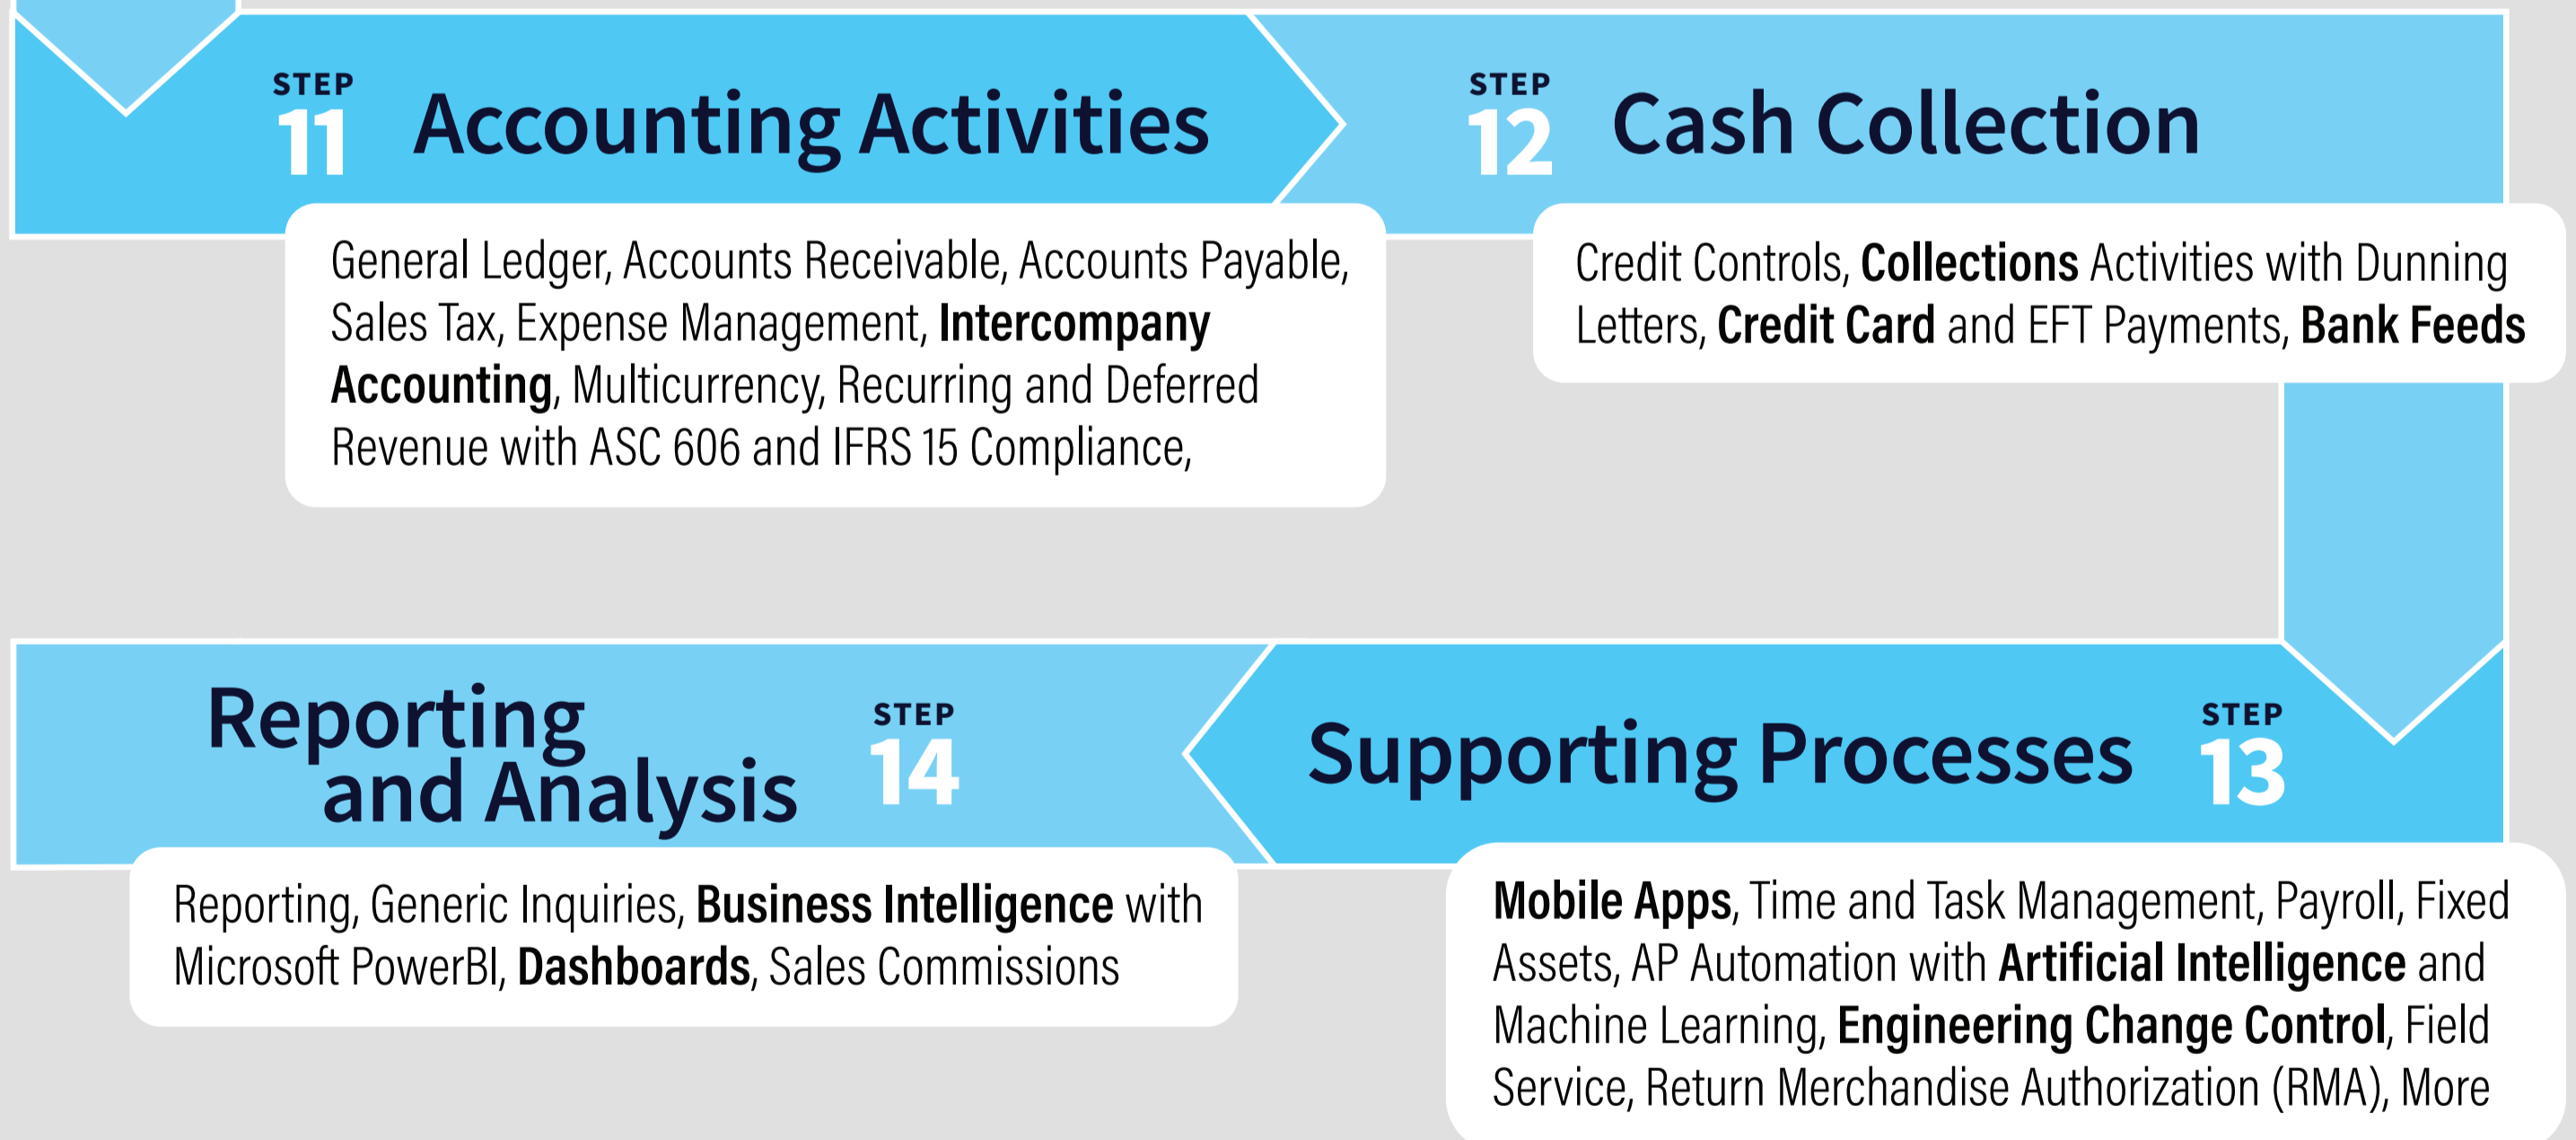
STEP 11 Accounting Activities

General Ledger, Accounts Receivable, Accounts Payable, Sales Tax, Expense Management, Intercompany Accounting, Multicurrency, Recurring and Deferred Revenue with ASC 606 and IFRS 15 Compliance,

STEP 12 Cash Collection

Credit Controls, Collections Activities with Dunning Letters, Credit Card and EFT Payments, Bank Feeds

Reporting and Analysis STEP 14

Reporting, Generic Inquiries, Business Intelligence with Microsoft PowerBI, Dashboards, Sales Commissions

Supporting Processes STEP 13

Mobile Apps, Time and Task Management, Payroll, Fixed Assets, AP Automation with Artificial Intelligence and Machine Learning, Engineering Change Control, Field Service, Return Merchandise Authorization (RMA), More